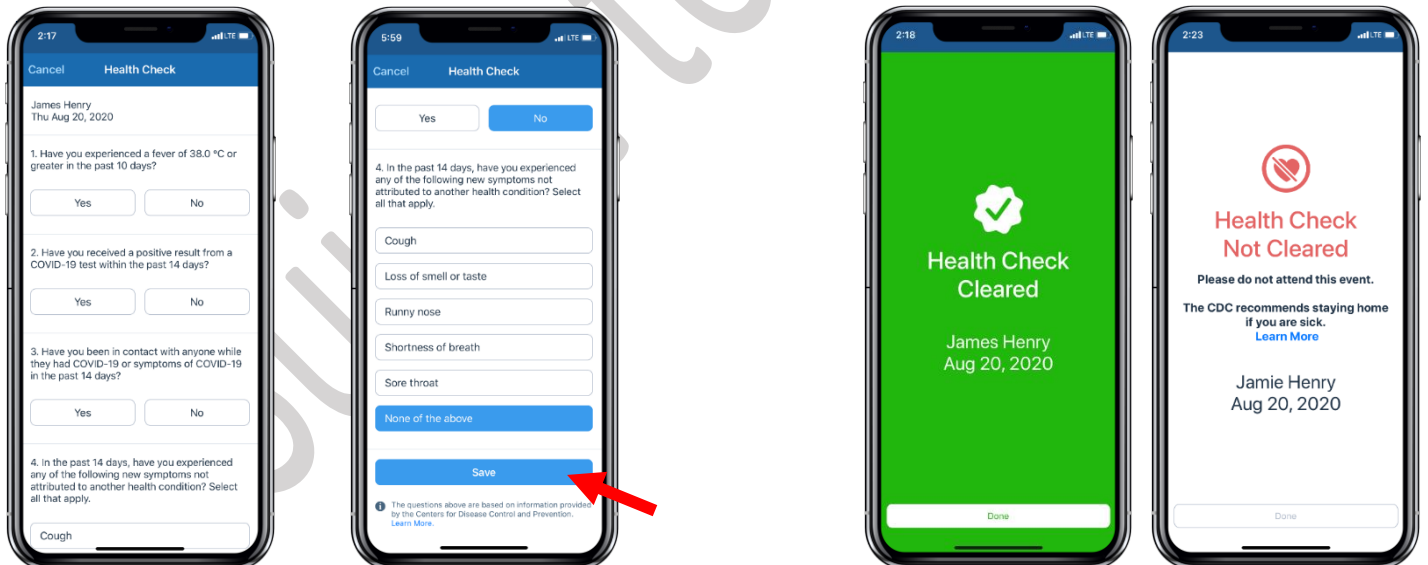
2:17 LTE

Cancel Health Check

James Henry
Thu Aug 20, 2020

1. Have you experienced a fever of 38.0 °C or greater in the past 10 days?

Yes No

2. Have you received a positive result from a COVID-19 test within the past 14 days?

Yes No

3. Have you been in contact with anyone while they had COVID-19 or symptoms of COVID-19 in the past 14 days?

Yes No

4. In the past 14 days, have you experienced any of the following new symptoms not attributed to another health condition? Select all that apply.

Cough

5:59 LTE

Cancel Health Check

Yes No

4. In the past 14 days, have you experienced any of the following new symptoms not attributed to another health condition? Select all that apply.

Cough

Loss of smell or taste

Runny nose

Shortness of breath

Sore throat

None of the above

Save

The questions above are based on information provided by the Centers for Disease Control and Prevention. Learn More.

2:18 LTE

Health Check Cleared

James Henry
Aug 20, 2020

Done

2:23 LTE

Health Check Not Cleared

Please do not attend this event.

The CDC recommends staying home if you are sick.
Learn More

Jamie Henry
Aug 20, 2020

Done